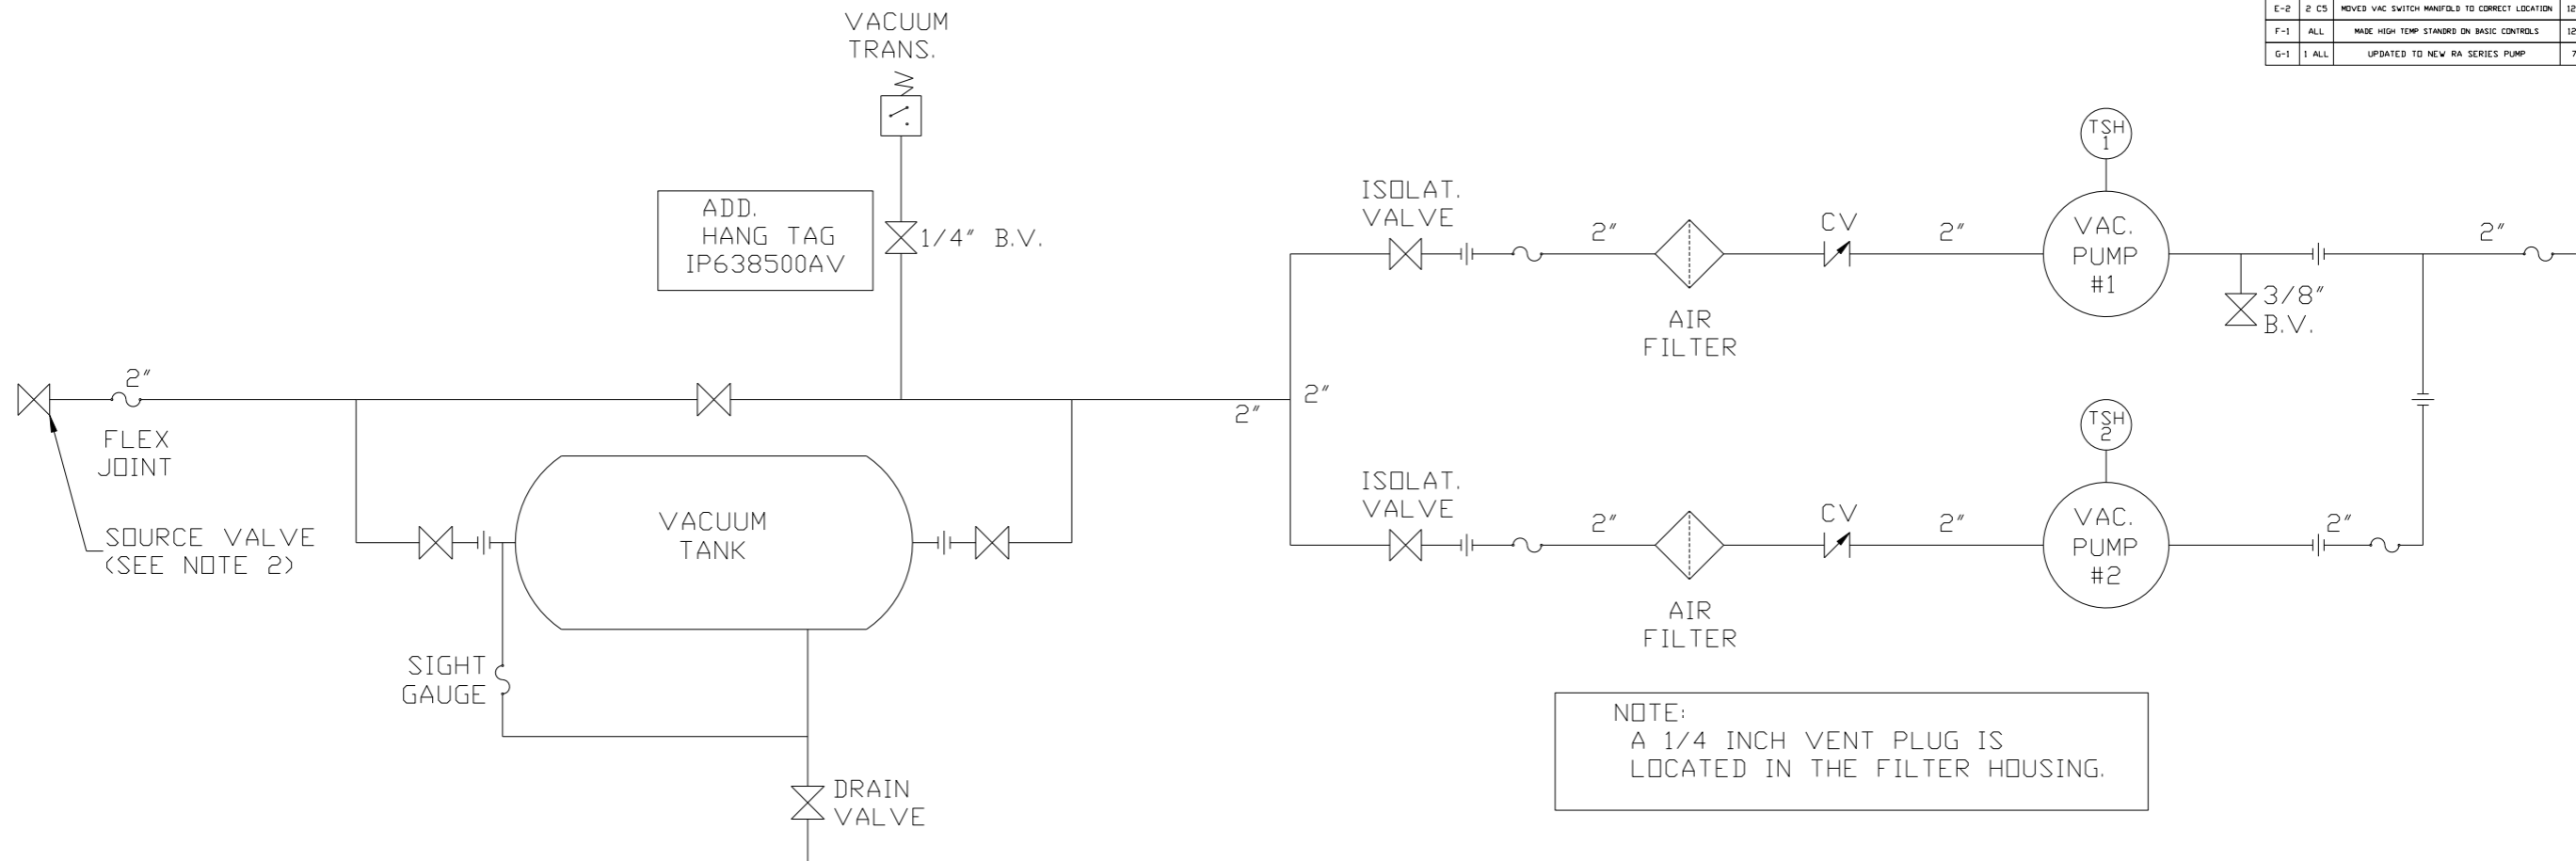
| E-2 | 2 C5 | MOVED VAC SWITCH MANIFOLD TO CORRECT LOCATION | 12 |
|---|---|---|---|
| F-1 | ALL | MADE HIGH TEMP STANDRD ON BASIC CONTROLS | 12 |
| G-1 | 1 ALL | UPDATED TO NEW RA SERIES PUMP | 7 |

VACUUM TRANS.

ADD. HANG TAG IP638500AV

1/4" B.V.

ISOLAT. VALVE

2"

AIR FILTER

CV

2"

TSH 1

VAC. PUMP #1

2"

3/8" B.V.

2"

FLEX JOINT

SOURCE VALVE (SEE NOTE 2)

2"

2"

VACUUM TANK

TSH 2

ISOLAT. VALVE

2"

AIR FILTER

CV

2"

VAC. PUMP #2

2"

SIGHT GAUGE

DRAIN VALVE

NOTE:
A 1/4 INCH VENT PLUG IS LOCATED IN THE FILTER HOUSING.